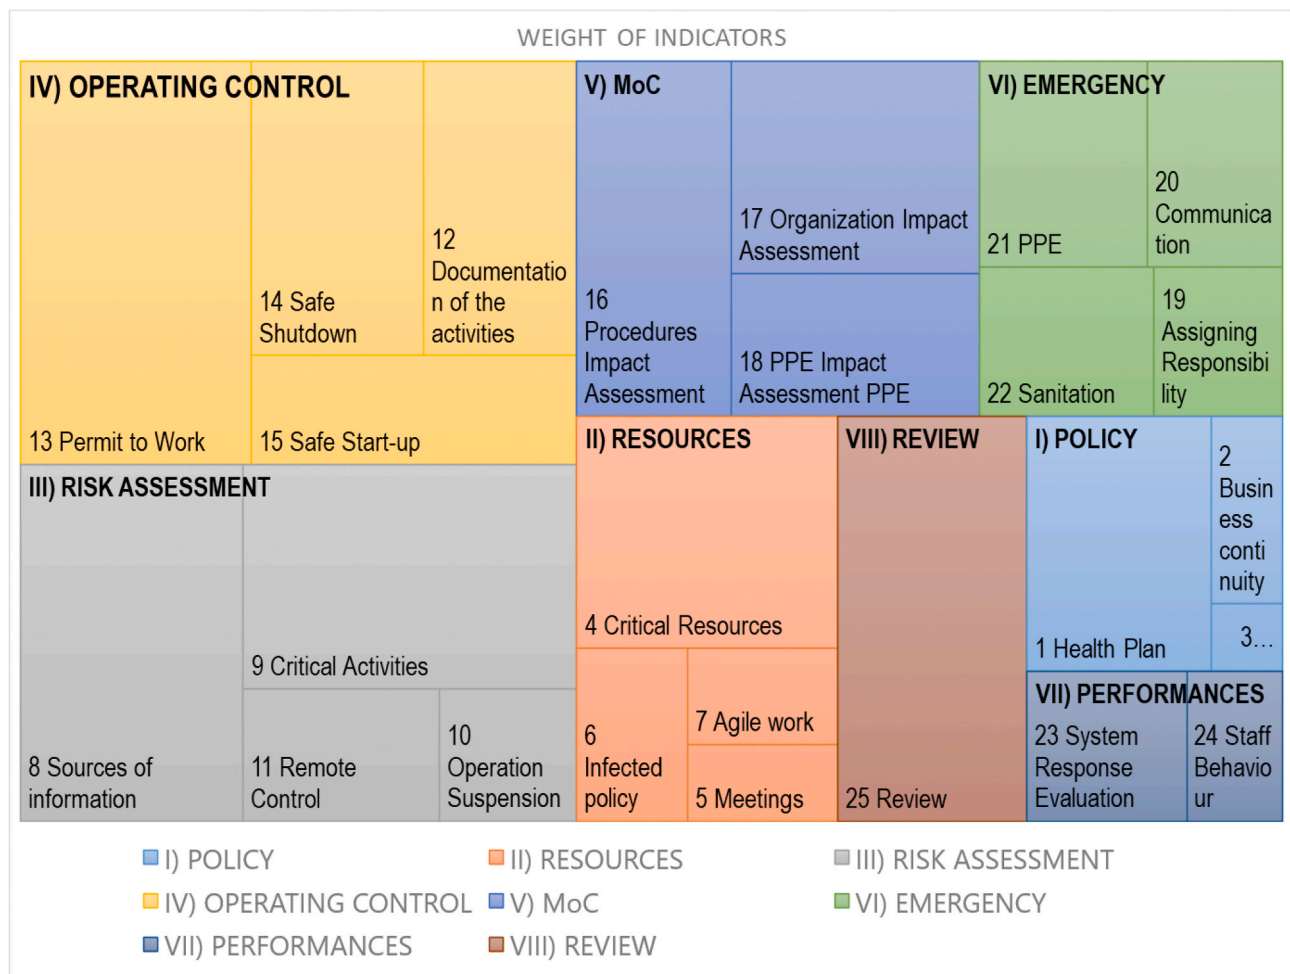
WEIGHT OF INDICATORS

IV) OPERATING CONTROL

14 Safe Shutdown

12 Documentation of the activities

13 Permit to Work

15 Safe Start-up

V) MoC

17 Organization Impact Assessment

16 Procedures Impact Assessment

18 PPE Impact Assessment PPE

VI) EMERGENCY

21 PPE

20 Communication

22 Sanitation

19 Assigning Responsibility

III) RISK ASSESSMENT

9 Critical Activities

8 Sources of information

11 Remote Control

10 Operation Suspension

II) RESOURCES

4 Critical Resources

6 Infected policy

7 Agile work

5 Meetings

VIII) REVIEW

25 Review

I) POLICY

2 Business continuity

1 Health Plan

3...

VII) PERFORMANCES

23 System Response Evaluation

24 Staff Behaviour

I) POLICY
II) RESOURCES
III) RISK ASSESSMENT
IV) OPERATING CONTROL
V) MoC
VI) EMERGENCY
VII) PERFORMANCES
VIII) REVIEW